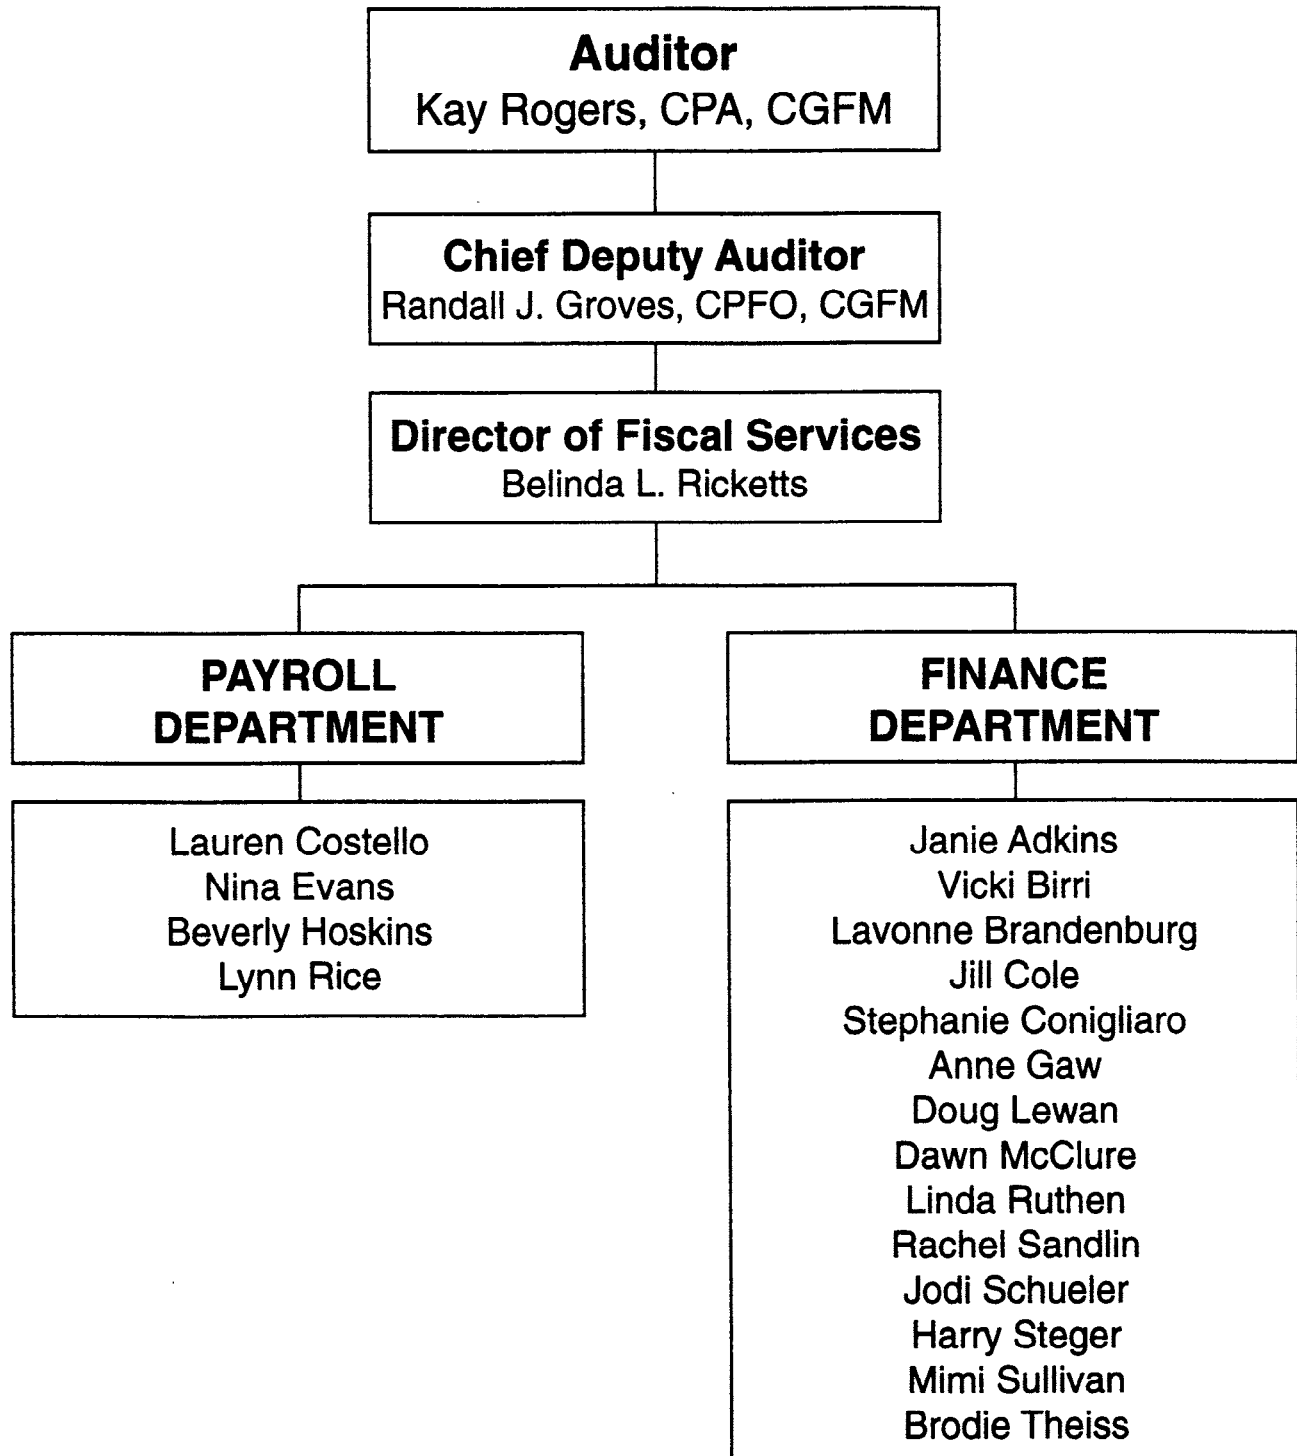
Auditor
Kay Rogers, CPA, CGFM

Chief Deputy Auditor
Randall J. Groves, CPFO, CGFM

Director of Fiscal Services
Belinda L. Ricketts

PAYROLL DEPARTMENT

Lauren Costello
Nina Evans
Beverly Hoskins
Lynn Rice

FINANCE DEPARTMENT

Janie Adkins
Vicki Birri
Lavonne Brandenburg
Jill Cole
Stephanie Conigliaro
Anne Gaw
Doug Lewan
Dawn McClure
Linda Ruthen
Rachel Sandlin
Jodi Schueler
Harry Steger
Mimi Sullivan
Brodie Theiss